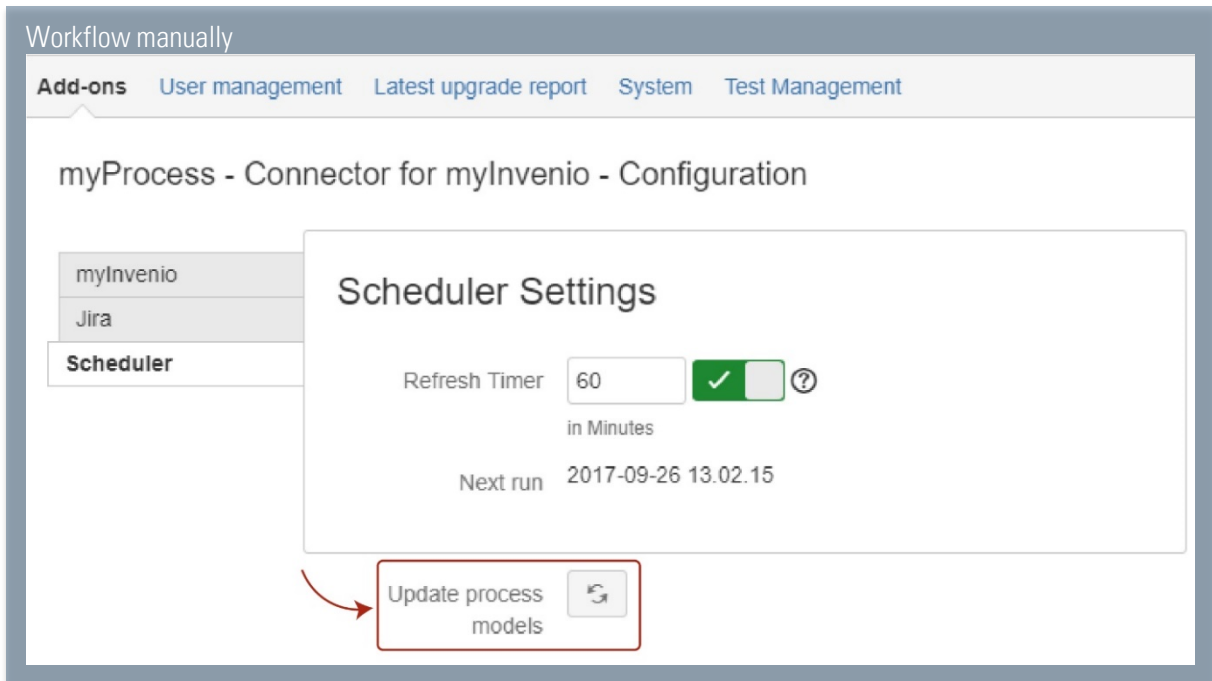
Workflow manually

Add-ons User management Latest upgrade report System Test Management

myProcess - Connector for myInvenio - Configuration

myInvenio
Jira
Scheduler

Scheduler Settings

Refresh Timer 60 ✓ ?
in Minutes

Next run 2017-09-26 13.02.15

Update process models